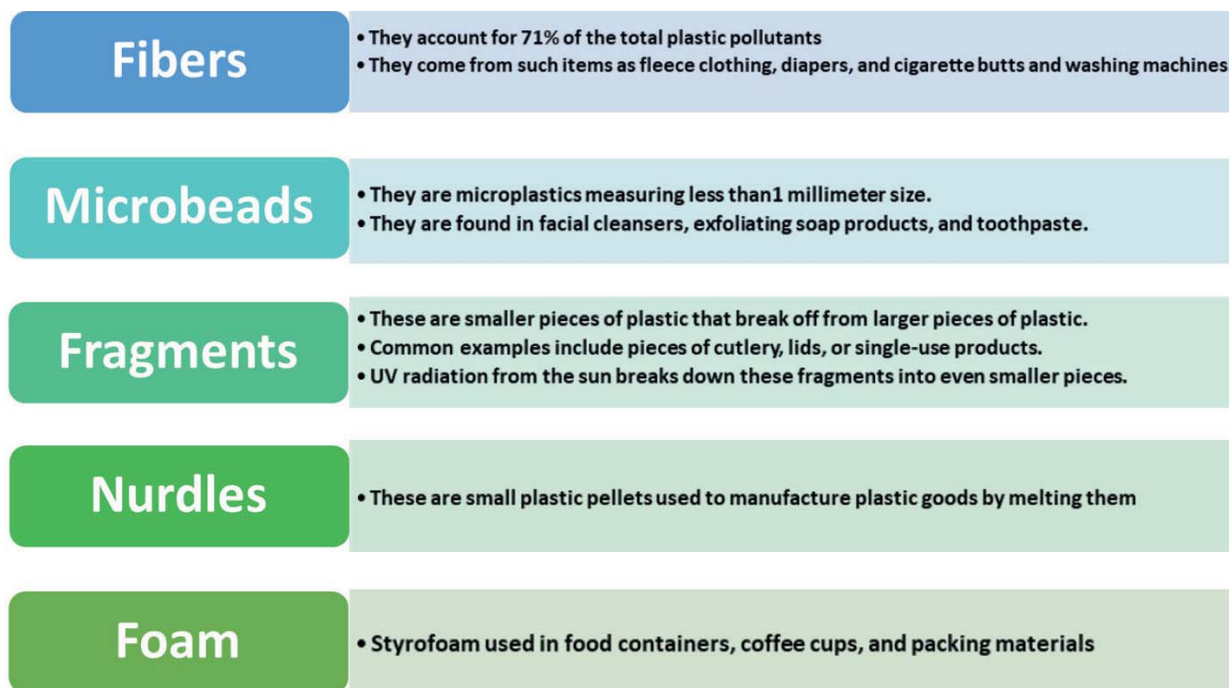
Fibers

• They account for 71% of the total plastic pollutants
• They come from such items as fleece clothing, diapers, and cigarette butts and washing machines

Microbeads

• They are microplastics measuring less than1 millimeter size.
• They are found in facial cleansers, exfoliating soap products, and toothpaste.

Fragments

• These are smaller pieces of plastic that break off from larger pieces of plastic.
• Common examples include pieces of cutlery, lids, or single-use products.
• UV radiation from the sun breaks down these fragments into even smaller pieces.

Nurdles

• These are small plastic pellets used to manufacture plastic goods by melting them

Foam

• Styrofoam used in food containers, coffee cups, and packing materials